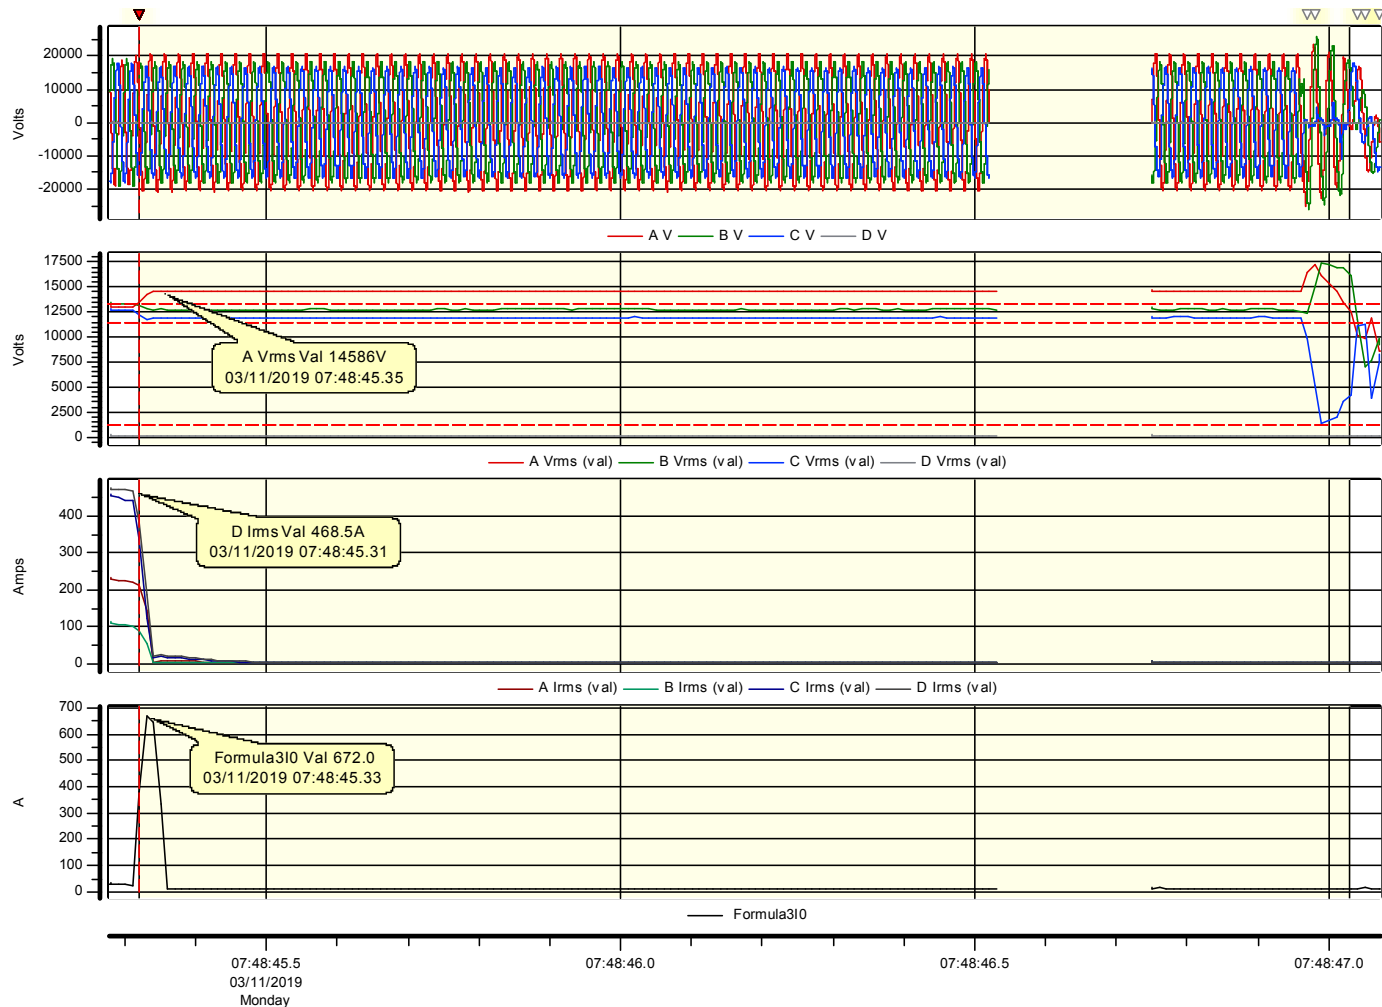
20000
10000
0
-10000
-20000
Volts

A V B V C V D V

17500
15000
12500
10000
7500
5000
2500
0
Volts

A Vrms Val 14586V
03/11/2019 07:48:45.35

A Vrms (val) B Vrms (val) C Vrms (val) D Vrms (val)

400
300
200
100
0
Amps

D Irms Val 468.5A
03/11/2019 07:48:45.31

A Irms (val) B Irms (val) C Irms (val) D Irms (val)

700
600
500
400
300
200
100
0
A

Formula3I0 Val 672.0
03/11/2019 07:48:45.33

Formula3I0

07:48:45.5
03/11/2019
Monday

07:48:46.0

07:48:46.5

07:48:47.0